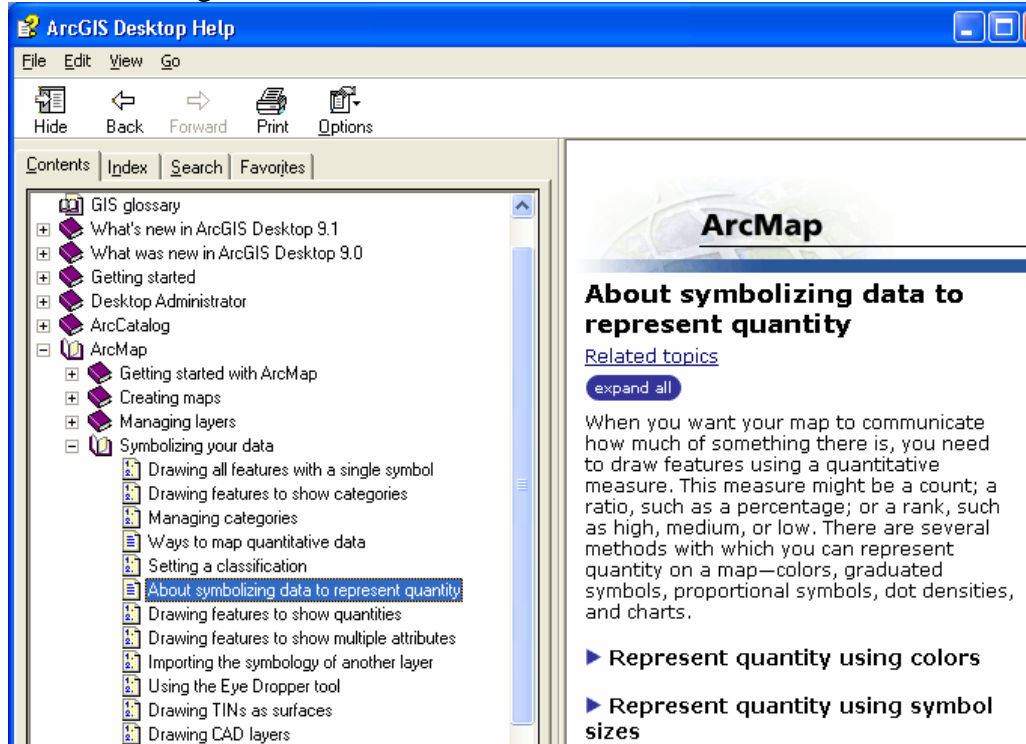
ArcGIS Desktop Help

File Edit View Go

Hide Back Forward Print Options

Contents Index Search Favorites

GIS glossary
What's new in ArcGIS Desktop 9.1
What was new in ArcGIS Desktop 9.0
Getting started
Desktop Administrator
ArcCatalog
ArcMap
Getting started with ArcMap
Creating maps
Managing layers
Symbolizing your data
Drawing all features with a single symbol
Drawing features to show categories
Managing categories
Ways to map quantitative data
Setting a classification
About symbolizing data to represent quantity
Drawing features to show quantities
Drawing features to show multiple attributes
Importing the symbology of another layer
Using the Eye Dropper tool
Drawing TINs as surfaces
Drawing CAD layers

ArcMap

About symbolizing data to represent quantity

Related topics

expand all

When you want your map to communicate how much of something there is, you need to draw features using a quantitative measure. This measure might be a count; a ratio, such as a percentage; or a rank, such as high, medium, or low. There are several methods with which you can represent quantity on a map—colors, graduated symbols, proportional symbols, dot densities, and charts.

▶ Represent quantity using colors

▶ Represent quantity using symbol sizes